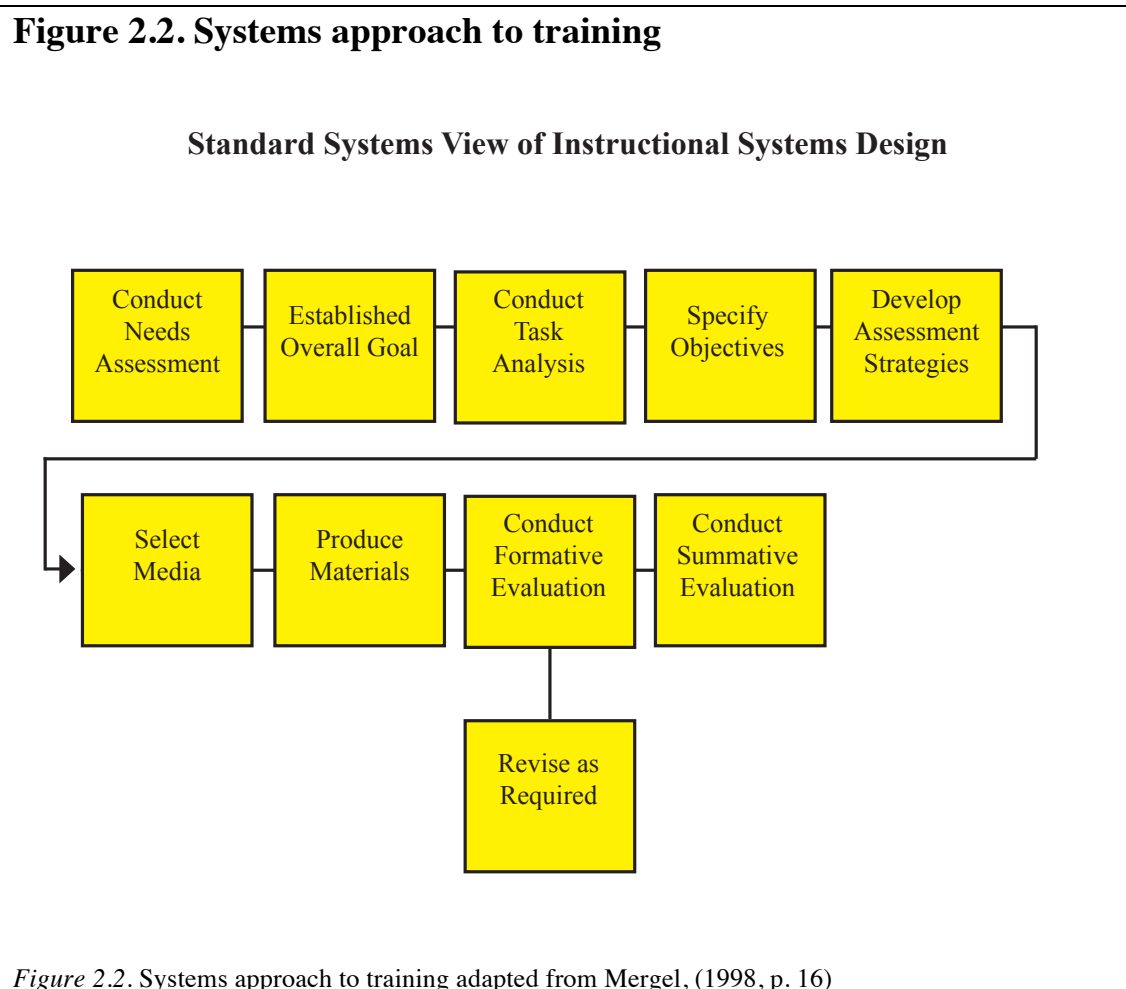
Figure 2.2. Systems approach to training

Standard Systems View of Instructional Systems Design

Conduct Needs Assessment

Established Overall Goal

Conduct Task Analysis

Specify Objectives

Develop Assessment Strategies

Select Media

Produce Materials

Conduct Formative Evaluation

Conduct Summative Evaluation

Revise as Required

*Figure 2.2*. Systems approach to training adapted from Mergel, (1998, p. 16)